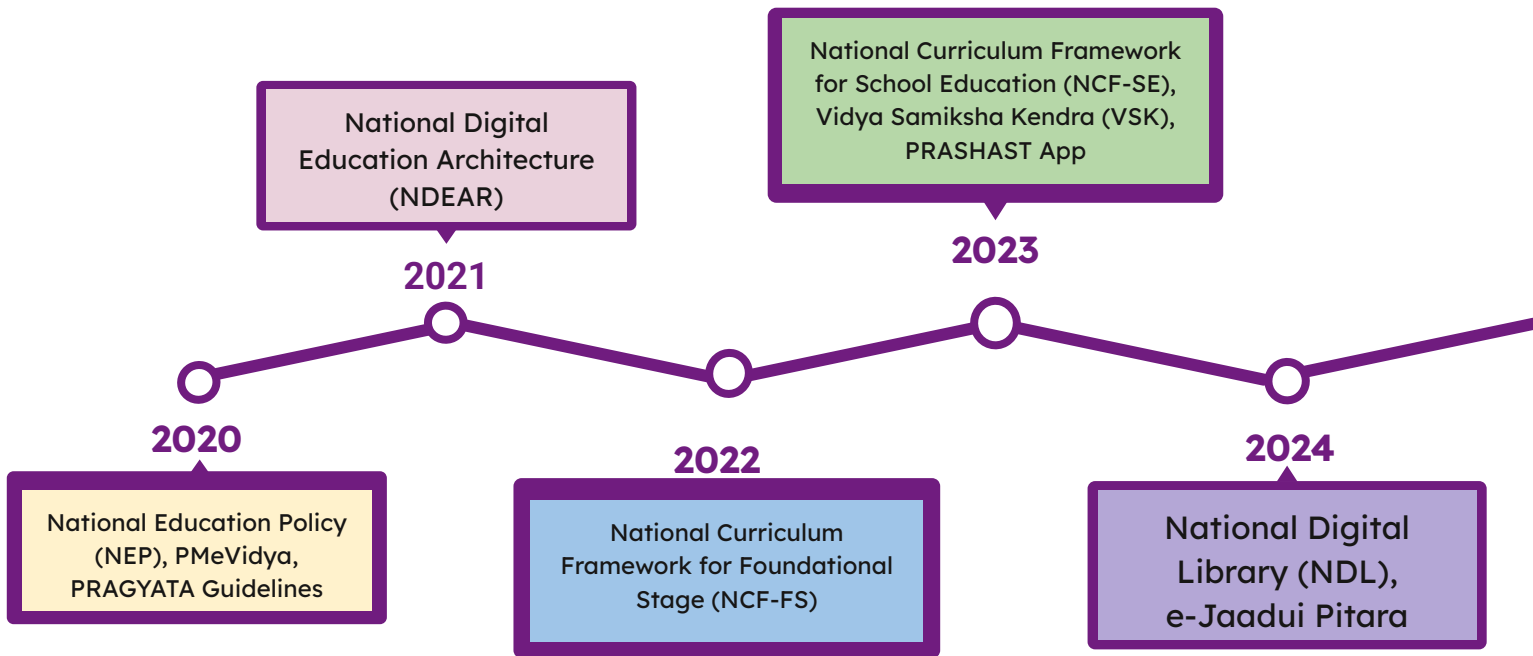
National Curriculum Framework for School Education (NCF-SE), Vidya Samiksha Kendra (VSK), PRASHAST App

National Digital Education Architecture (NDEAR)

2023

2021

2020

2022

2024

National Education Policy (NEP), PMeVidya, PRAGYATA Guidelines

National Curriculum Framework for Foundational Stage (NCF-FS)

National Digital Library (NDL), e-Jaadui Pitara